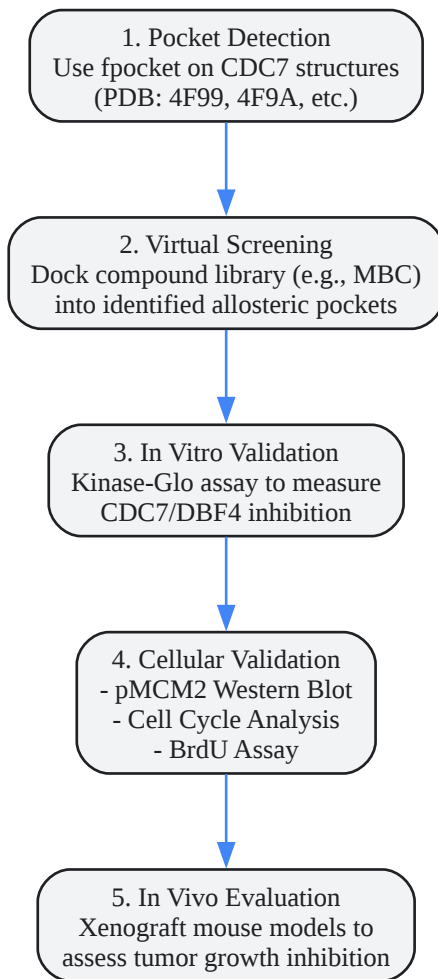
1. Pocket Detection
Use fpocket on CDC7 structures
(PDB: 4F99, 4F9A, etc.)

2. Virtual Screening
Dock compound library (e.g., MBC)
into identified allosteric pockets

3. In Vitro Validation
Kinase-Glo assay to measure
CDC7/DBF4 inhibition

4. Cellular Validation
- pMCM2 Western Blot
- Cell Cycle Analysis
- BrdU Assay

5. In Vivo Evaluation
Xenograft mouse models to
assess tumor growth inhibition